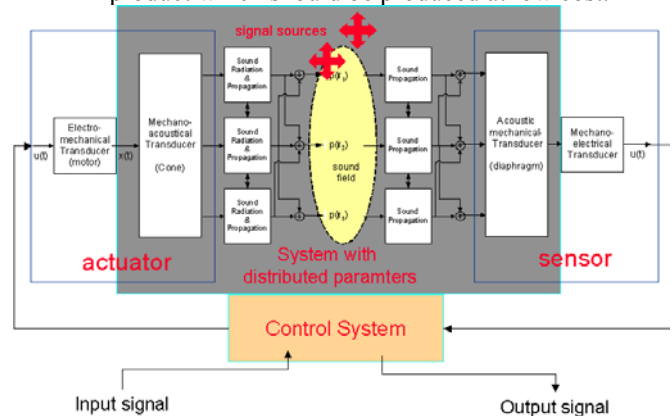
product which should be produced at low cost.

signal sources

Electro-mechanical Transducer (motor)

u(t)

x(t)

Mechano-acoustical Transducer

(Cone)

Sound Radiation & Propagation

Sound Radiation & Propagation

Sound Radiation & Propagation

$p(r_1)$

$p(r_2)$

sound field

$p(r_3)$

Sound Propagation

Sound Propagation

Sound Propagation

Acoustic mechanical-Transducer

(diaphragm)

Mechano-electrical Transducer

u(t)

actuator

System with distributed paramters

sensor

Control System

Input signal

Output signal